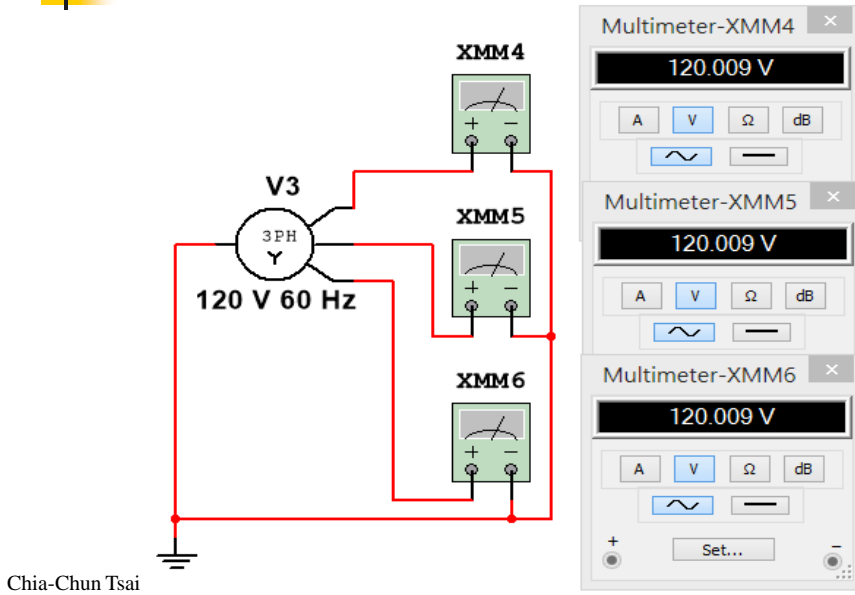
XMM4

V3

3PH
Y

120 V 60 Hz

XMM5

XMM6

+ −

+ −

+ −

Multimeter-XMM4 ×

120.009 V

A V Ω dB

Multimeter-XMM5 ×

120.009 V

A V Ω dB

Multimeter-XMM6 ×

120.009 V

A V Ω dB

+ Set... −

Chia-Chun Tsai